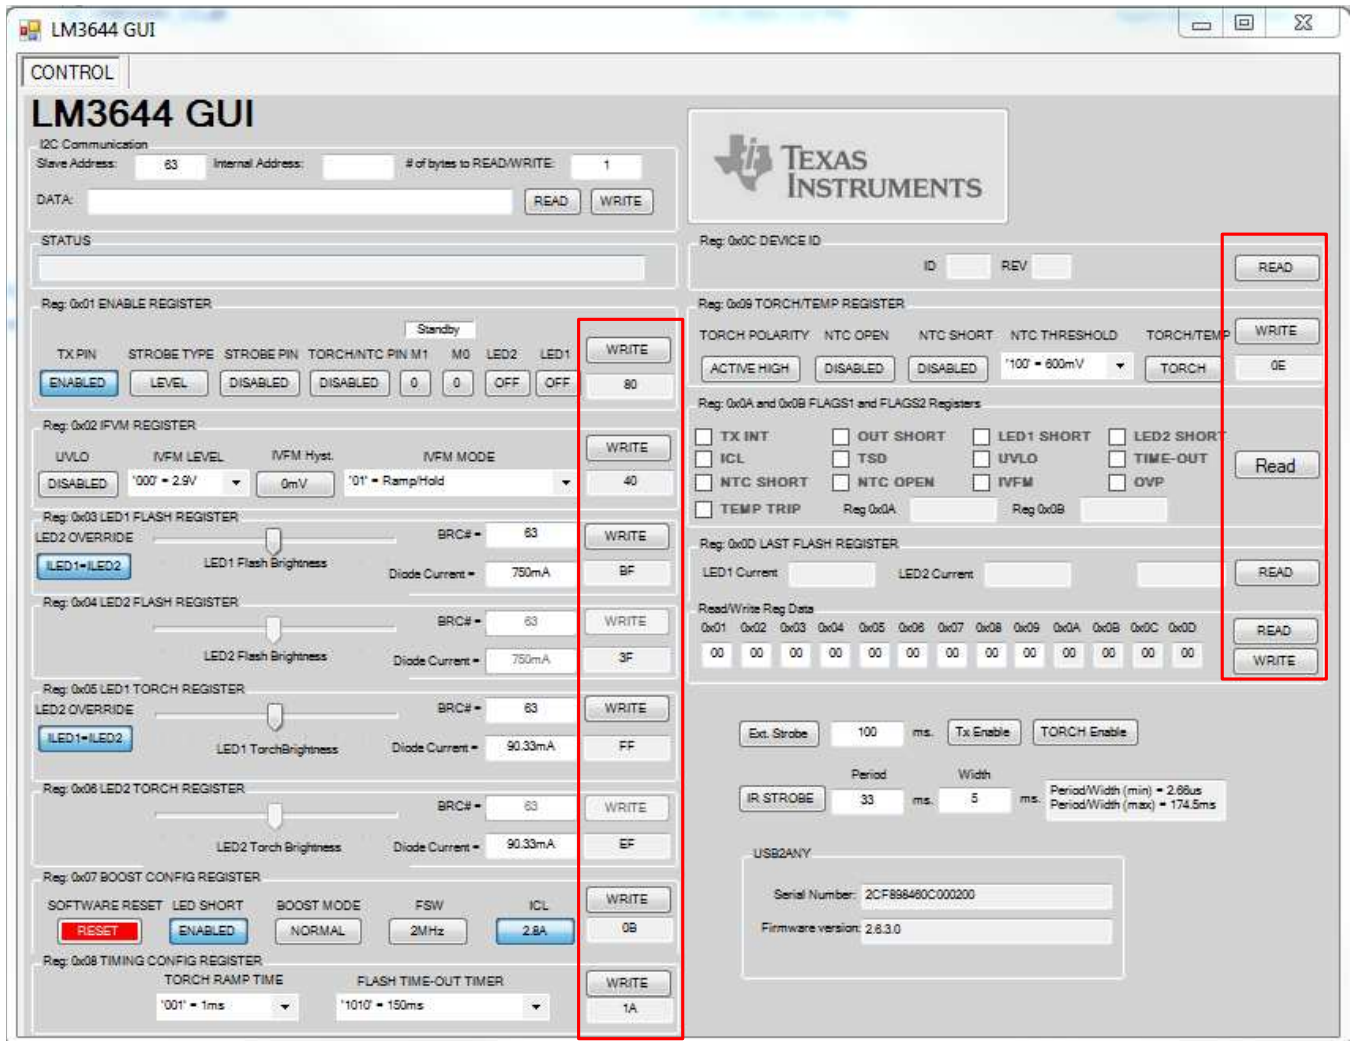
LM3644 GUI

CONTROL

LM3644 GUI

I2C Communication
Slave Address: 63 Internal Address: # of bytes to READ/WRITE: 1
DATA: READ WRITE

STATUS

TEXAS INSTRUMENTS

Reg: 0x01 ENABLE REGISTER
Standby
TX PIN STROBE TYPE STROBE PIN TORCH/NTC PIN M1 M0 LED2 LED1
ENABLED LEVEL DISABLED DISABLED 0 0 OFF OFF
WRITE
80

Reg: 0x02 IVFM REGISTER
UVLO IVFM LEVEL IVFM Hyst. IVFM MODE
DISABLED '000' = 2.9V 0mV '01' = Ramp/Hold
WRITE
40

Reg: 0x03 LED1 FLASH REGISTER
LED2 OVERRIDE
ILED1=ILED2
LED1 Flash Brightness
BRC# = 63
Diode Current = 750mA
WRITE
BF

Reg: 0x04 LED2 FLASH REGISTER
LED2 Flash Brightness
BRC# = 63
Diode Current = 750mA
WRITE
3F

Reg: 0x05 LED1 TORCH REGISTER
LED2 OVERRIDE
ILED1=ILED2
LED1 TorchBrightness
BRC# = 63
Diode Current = 90.33mA
WRITE
FF

Reg: 0x06 LED2 TORCH REGISTER
LED2 Torch Brightness
BRC# = 63
Diode Current = 90.33mA
WRITE
EF

Reg: 0x07 BOOST CONFIG REGISTER
SOFTWARE RESET LED SHORT BOOST MODE FSW ICL
RESET ENABLED NORMAL 2MHz 2.8A
WRITE
0B

Reg: 0x08 TIMING CONFIG REGISTER
TORCH RAMP TIME FLASH TIME-OUT TIMER
'001' = 1ms '1010' = 150ms
WRITE
1A

Reg: 0x0C DEVICE ID
ID REV
READ

Reg: 0x09 TORCH/TEMP REGISTER
TORCH POLARITY NTC OPEN NTC SHORT NTC THRESHOLD TORCH/TEMP
ACTIVE HIGH DISABLED DISABLED '100' = 600mV TORCH
WRITE
0E

Reg: 0x0A and 0x0B FLAGS1 and FLAGS2 Registers
TX INT OUT SHORT LED1 SHORT LED2 SHORT
ICL TSD UVLO TIME-OUT
NTC SHORT NTC OPEN IVFM OVP
TEMP TRIP Reg 0x0A Reg 0x0B
Read

Reg: 0x0D LAST FLASH REGISTER
LED1 Current LED2 Current
READ

Read/Write Reg Data
| 0x01 | 0x02 | 0x03 | 0x04 | 0x05 | 0x06 | 0x07 | 0x08 | 0x09 | 0x0A | 0x0B | 0x0C | 0x0D |
|---|---|---|---|---|---|---|---|---|---|---|---|---|
| 00 | 00 | 00 | 00 | 00 | 00 | 00 | 00 | 00 | 00 | 00 | 00 | 00 |
READ
WRITE

Ext. Strobe 100 ms. Tx Enable TORCH Enable
Period Width
IR STROBE 33 ms. 5 ms. Period/Width (min) = 2.66us Period/Width (max) = 174.5ms

USB2ANY
Serial Number: 2CF898460C000200
Firmware version: 2.6.3.0